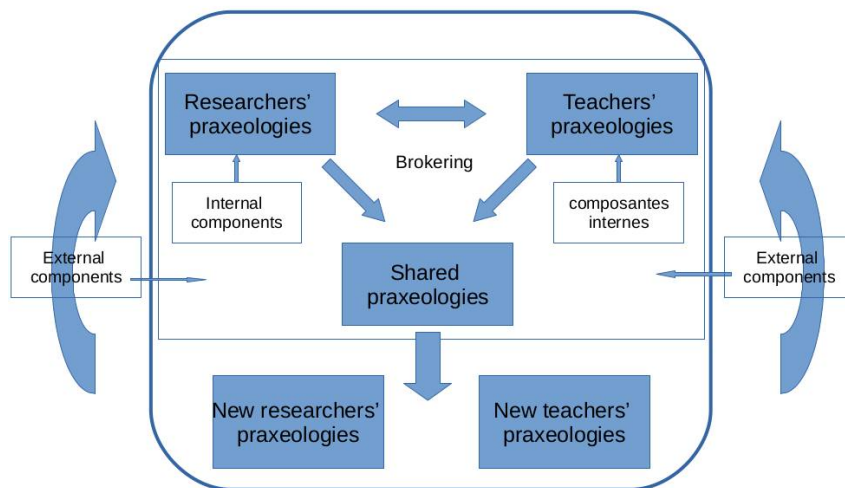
Researchers' praxeologies

Teachers' praxeologies

Brokering

Internal components

composantes internes

External components

Shared praxeologies

External components

New researchers' praxeologies

New teachers' praxeologies